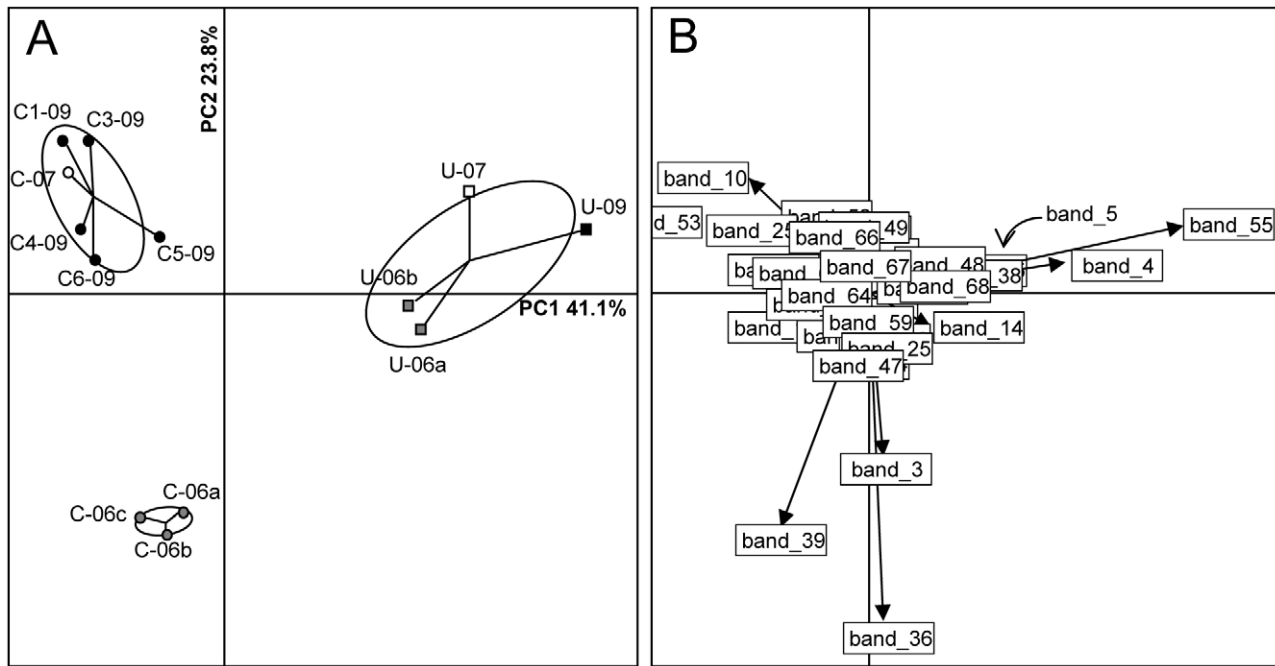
A

PC2 23.8%

C1-09
C3-09
C-07
C4-09
C5-09
C6-09

U-07
U-09
U-06b
U-06a
PC1 41.1%

C-06a
C-06c
C-06b

B

band_10
d_53
band_25
band_5
band_55
band_66
49
band_67
band_48
band_4
band_38
band_68
band_64
band_59
band_14
band_25
band_47
band_3
band_39
band_36